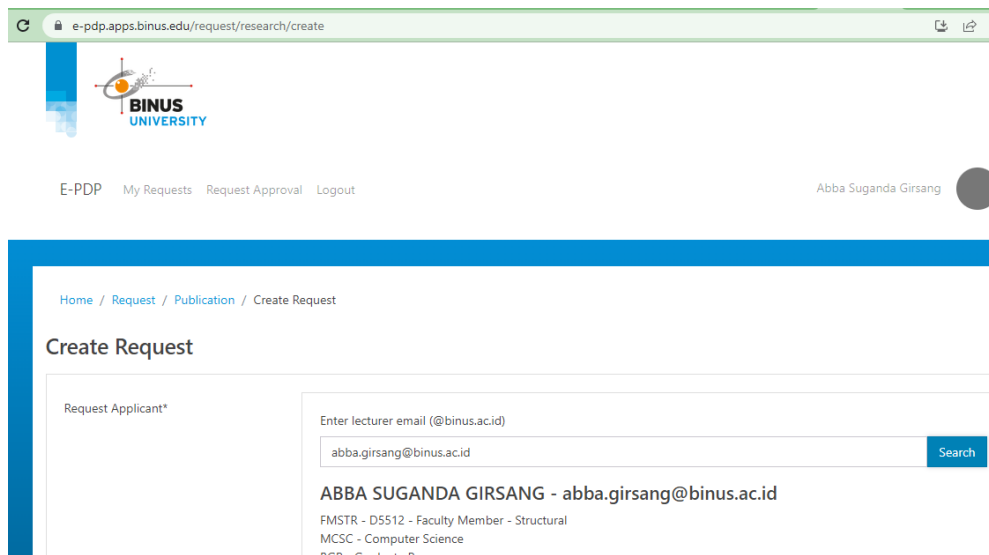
e-pdp.apps.binus.edu/request/research/create

BINUS
UNIVERSITY

E-PDP My Requests Request Approval Logout

Abba Suganda Girsang

Home / Request / Publication / Create Request

Create Request

Request Applicant*

Enter lecturer email (@binus.ac.id)

abba.girsang@binus.ac.id

Search

ABBA SUGANDA GIRSANG - abba.girsang@binus.ac.id

FMSTR - D5512 - Faculty Member - Structural
MCSC - Computer Science
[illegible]